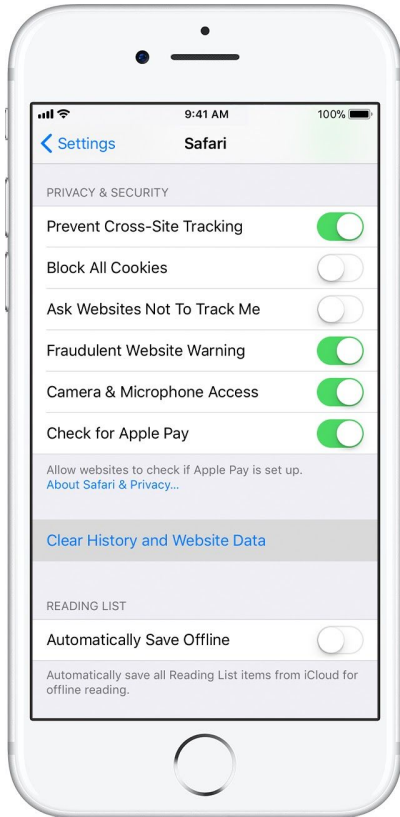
9:41 AM
100%

Settings
Safari

PRIVACY & SECURITY

Prevent Cross-Site Tracking

Block All Cookies

Ask Websites Not To Track Me

Fraudulent Website Warning

Camera & Microphone Access

Check for Apple Pay

Allow websites to check if Apple Pay is set up.
About Safari & Privacy...

Clear History and Website Data

READING LIST

Automatically Save Offline

Automatically save all Reading List items from iCloud for offline reading.